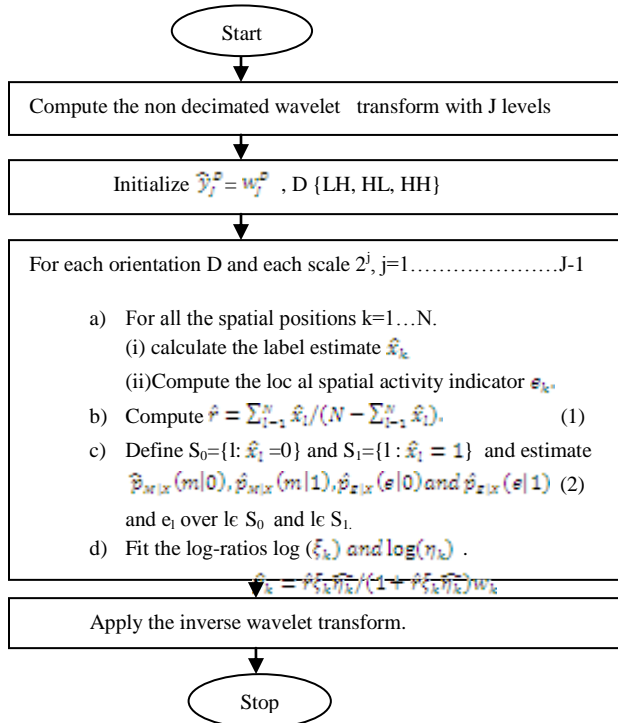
Start

Compute the non decimated wavelet transform with J levels

Initialize $\hat{y}_J^D = w_J^D$ , D {LH, HL, HH}

For each orientation D and each scale $2^j$, j=1…………………J-1

a) For all the spatial positions k=1…N.
(i) calculate the label estimate $\hat{x}_k$
(ii)Compute the loc al spatial activity indicator $e_k$.

b) Compute $\hat{r} = \sum_{l=1}^{N} \hat{x}_l / (N - \sum_{l=1}^{N} \hat{x}_l)$. (1)

c) Define $S_0$={l: $\hat{x}_l$ =0} and $S_1$={l : $\hat{x}_l = 1$} and estimate $\hat{p}_{M|X}(m|0), \hat{p}_{M|X}(m|1), \hat{p}_{E|X}(e|0) and \hat{p}_{E|X}(e|1)$ (2) and $e_l$ over l϶ $S_0$ and l϶ $S_1$.

d) Fit the log-ratios log $(\xi_k)$ and $\log(\eta_k)$ .

$\hat{y}_k = \hat{r}\xi_k\eta_k/(1+\hat{r}\xi_k\eta_k)w_k$

Apply the inverse wavelet transform.

Stop